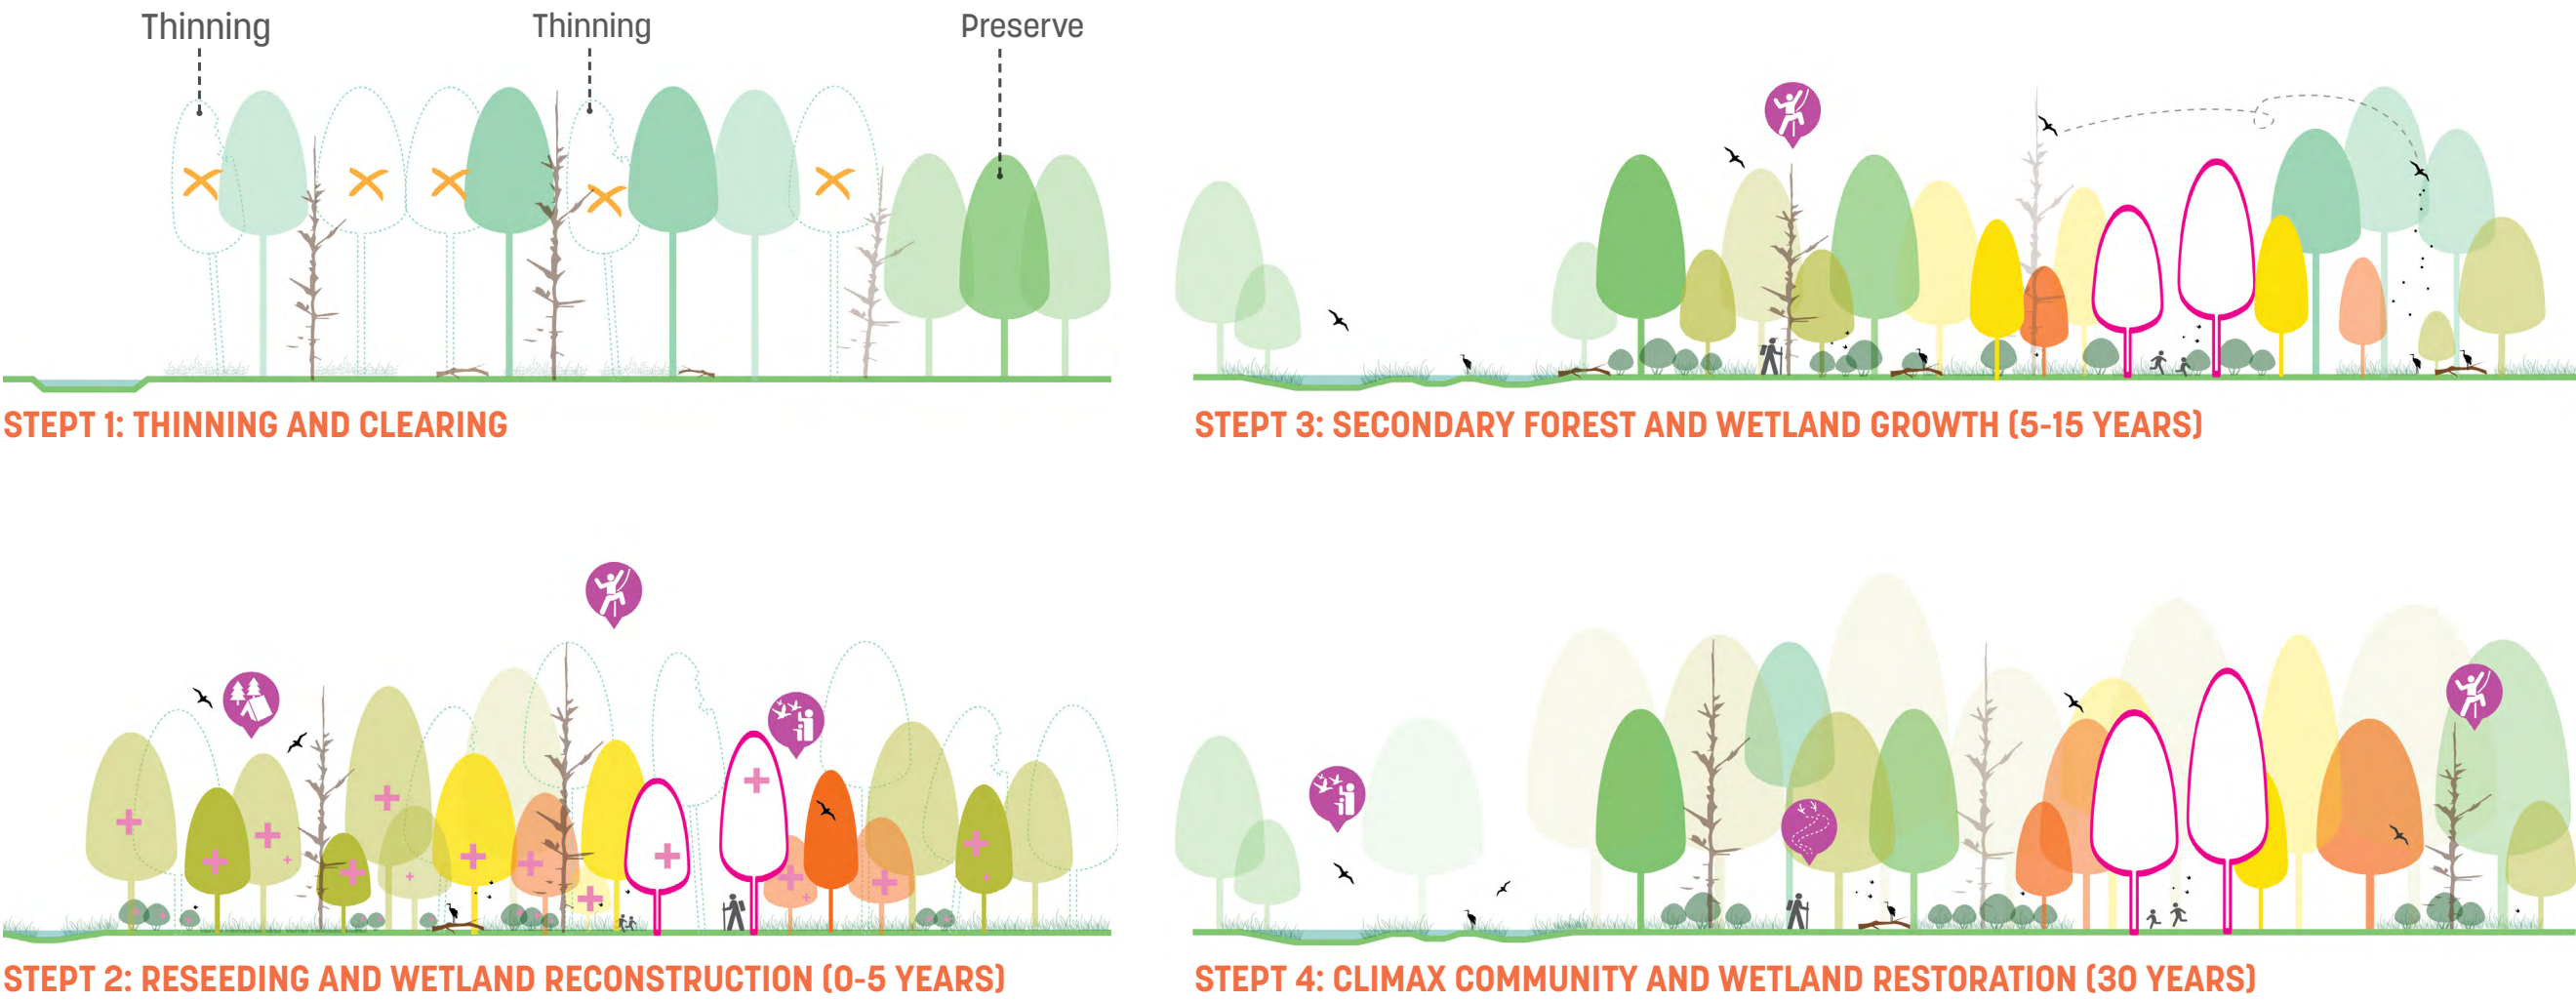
Thinning

Thinning

Preserve

STEPT 1: THINNING AND CLEARING

STEPT 3: SECONDARY FOREST AND WETLAND GROWTH (5-15 YEARS)

STEPT 2: RESEEDING AND WETLAND RECONSTRUCTION (0-5 YEARS)

STEPT 4: CLIMAX COMMUNITY AND WETLAND RESTORATION (30 YEARS)